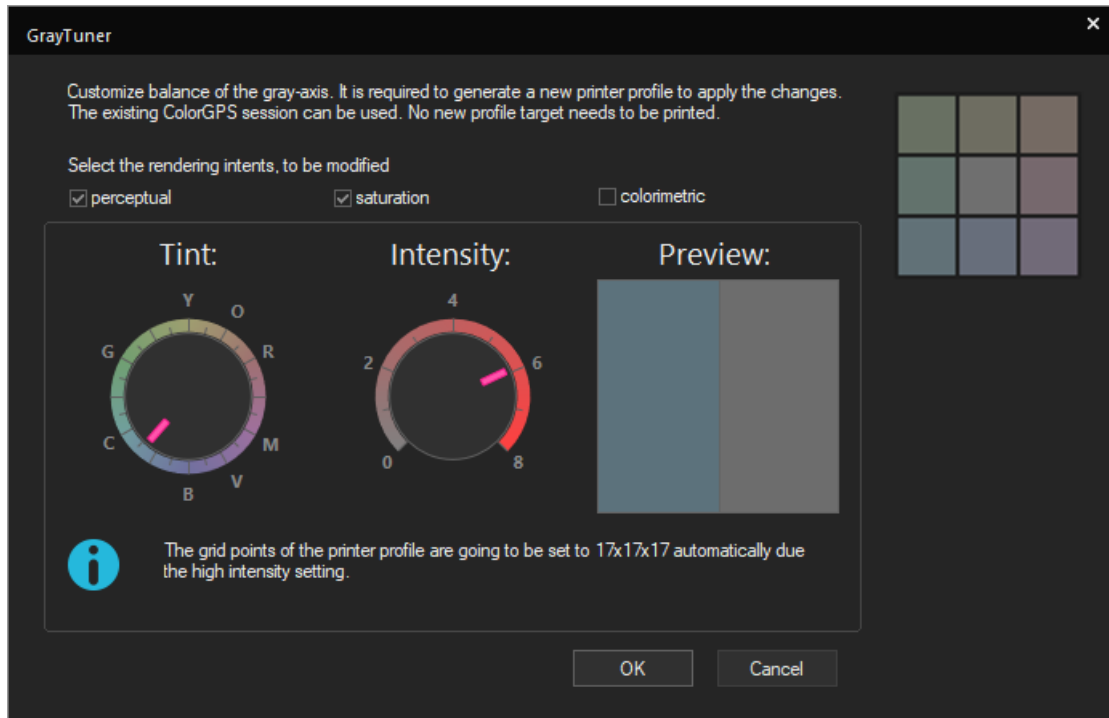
GrayTuner

×

Customize balance of the gray-axis. It is required to generate a new printer profile to apply the changes. The existing ColorGPS session can be used. No new profile target needs to be printed.

Select the rendering intents, to be modified

☑ perceptual ☑ saturation ☐ colorimetric

Tint:

Y O R M V B C G

Intensity:

0 2 4 6 8

Preview:

The grid points of the printer profile are going to be set to 17x17x17 automatically due the high intensity setting.

OK Cancel